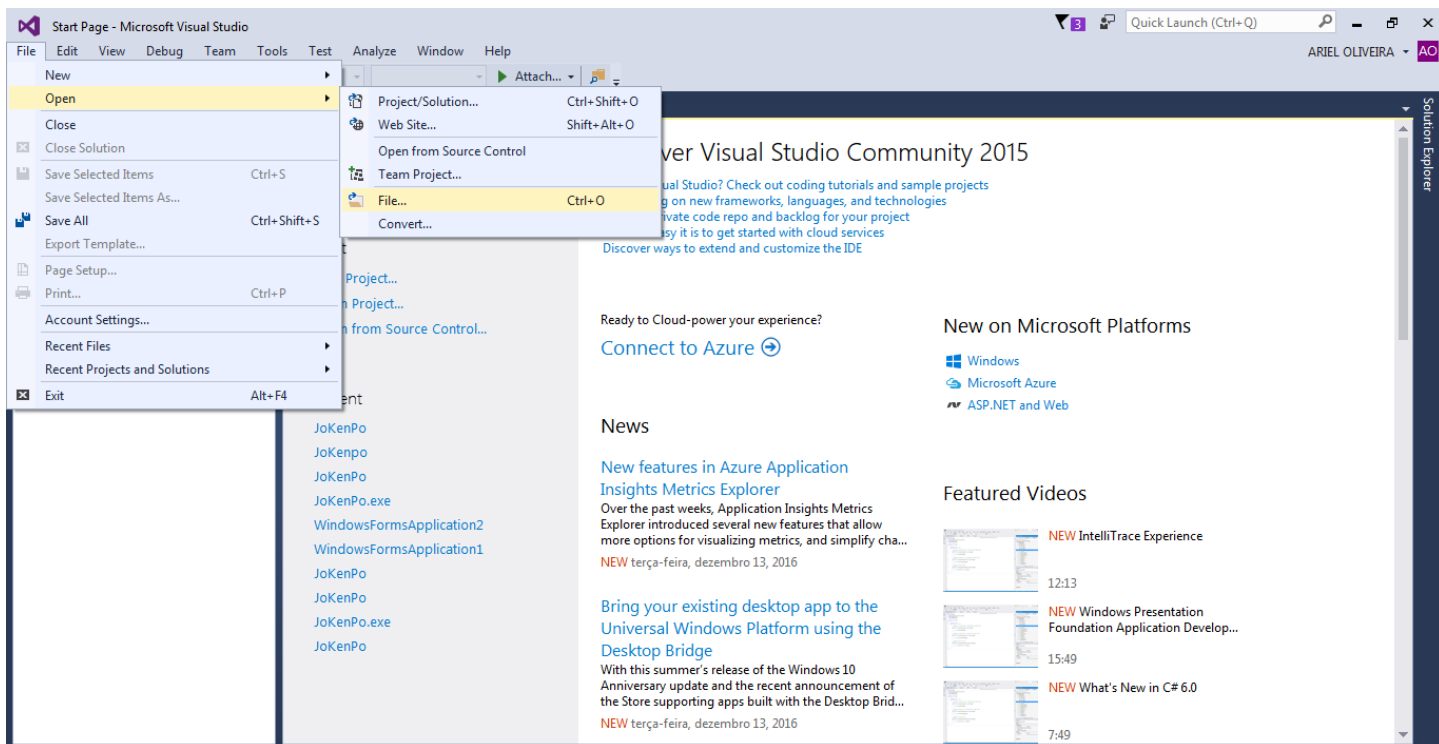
Start Page - Microsoft Visual Studio

3 Quick Launch (Ctrl+Q)

File Edit View Debug Team Tools Test Analyze Window Help

ARIEL OLIVEIRA AO

Attach...

New
Open
Close
Close Solution
Save Selected Items Ctrl+S
Save Selected Items As...
Save All Ctrl+Shift+S
Export Template...
Page Setup...
Print... Ctrl+P
Account Settings...
Recent Files
Recent Projects and Solutions
Exit Alt+F4

Project/Solution... Ctrl+Shift+O
Web Site... Shift+Alt+O
Open from Source Control
Team Project...
File... Ctrl+O
Convert...

Solution Explorer

ver Visual Studio Community 2015

ual Studio? Check out coding tutorials and sample projects
g on new frameworks, languages, and technologies
ivate code repo and backlog for your project
asy it is to get started with cloud services
Discover ways to extend and customize the IDE

t
Project...
n Project...
n from Source Control...

ent
JoKenPo
JoKenpo
JoKenPo
JoKenPo.exe
WindowsFormsApplication2
WindowsFormsApplication1
JoKenPo
JoKenPo
JoKenPo.exe
JoKenPo

Ready to Cloud-power your experience?
Connect to Azure

News

New features in Azure Application Insights Metrics Explorer
Over the past weeks, Application Insights Metrics Explorer introduced several new features that allow more options for visualizing metrics, and simplify cha...
NEW terça-feira, dezembro 13, 2016

Bring your existing desktop app to the Universal Windows Platform using the Desktop Bridge
With this summer's release of the Windows 10 Anniversary update and the recent announcement of the Store supporting apps built with the Desktop Brid...
NEW terça-feira, dezembro 13, 2016

New on Microsoft Platforms
Windows
Microsoft Azure
ASP.NET and Web

Featured Videos
NEW IntelliTrace Experience
12:13
NEW Windows Presentation Foundation Application Develop...
15:49
NEW What's New in C# 6.0
7:49